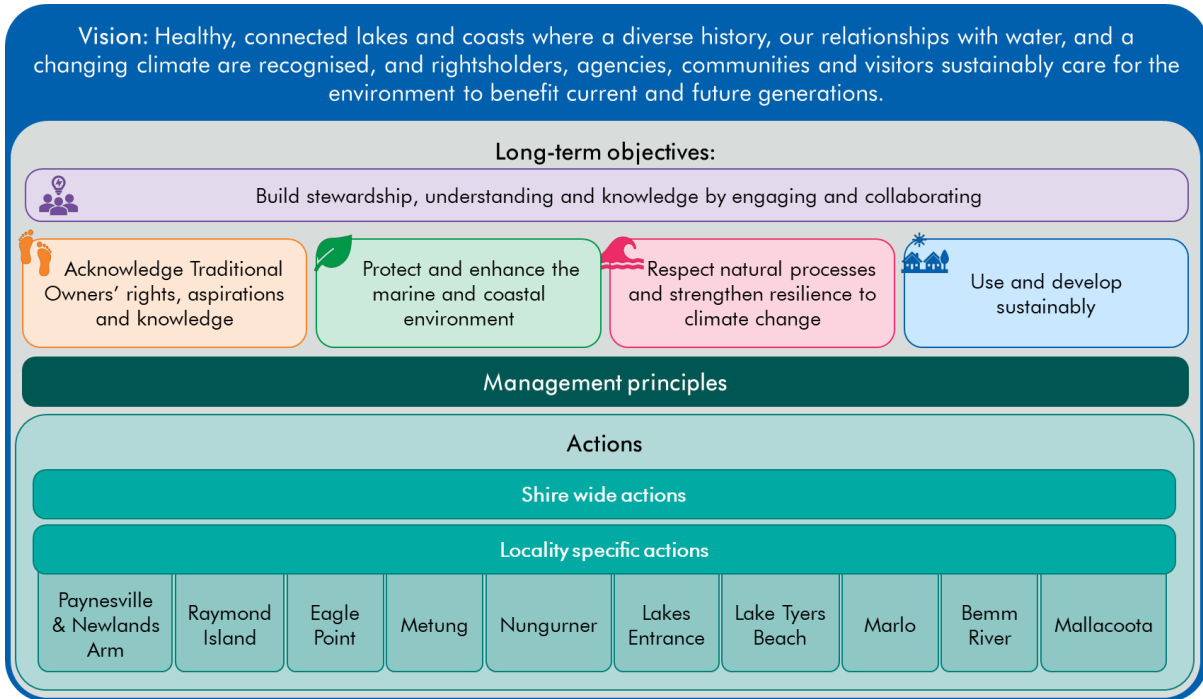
Vision: Healthy, connected lakes and coasts where a diverse history, our relationships with water, and a changing climate are recognised, and rightsholders, agencies, communities and visitors sustainably care for the environment to benefit current and future generations.

Long-term objectives:

Build stewardship, understanding and knowledge by engaging and collaborating

Acknowledge Traditional Owners' rights, aspirations and knowledge

Protect and enhance the marine and coastal environment

Respect natural processes and strengthen resilience to climate change

Use and develop sustainably

Management principles

Actions

Shire wide actions

Locality specific actions

| Paynesville & Newlands Arm | Raymond Island | Eagle Point | Metung | Nungurner | Lakes Entrance | Lake Tyers Beach | Marlo | Bemm River | Mallacoota |
|---|---|---|---|---|---|---|---|---|---|